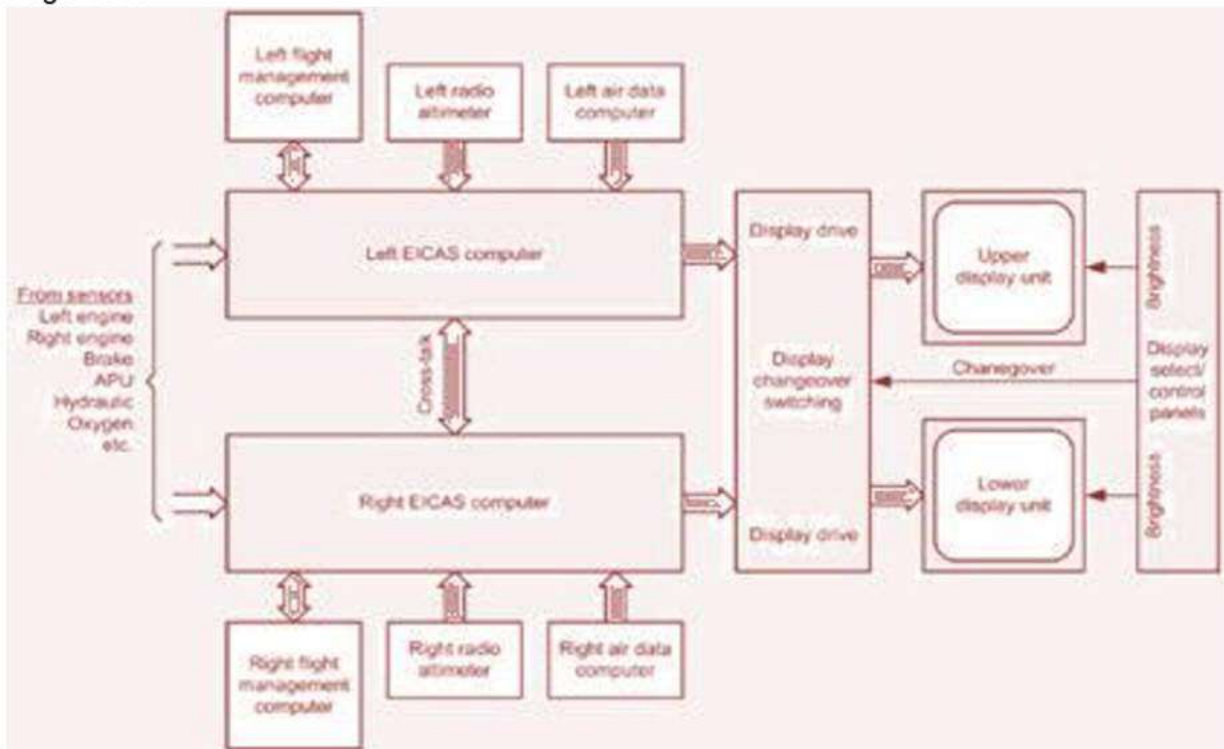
Left flight management computer

Left radio altimeter

Left air data computer

Left EICAS computer

From sensors
Left engine
Right engine
Brake
APU
Hydraulic
Oxygen
etc.

Cross-talk

Right EICAS computer

Right flight management computer

Right radio altimeter

Right air data computer

Display drive

Display changeover switching

Display drive

Upper display unit

Lower display unit

Changeover

Brightness

Display select/ control panels

Brightness